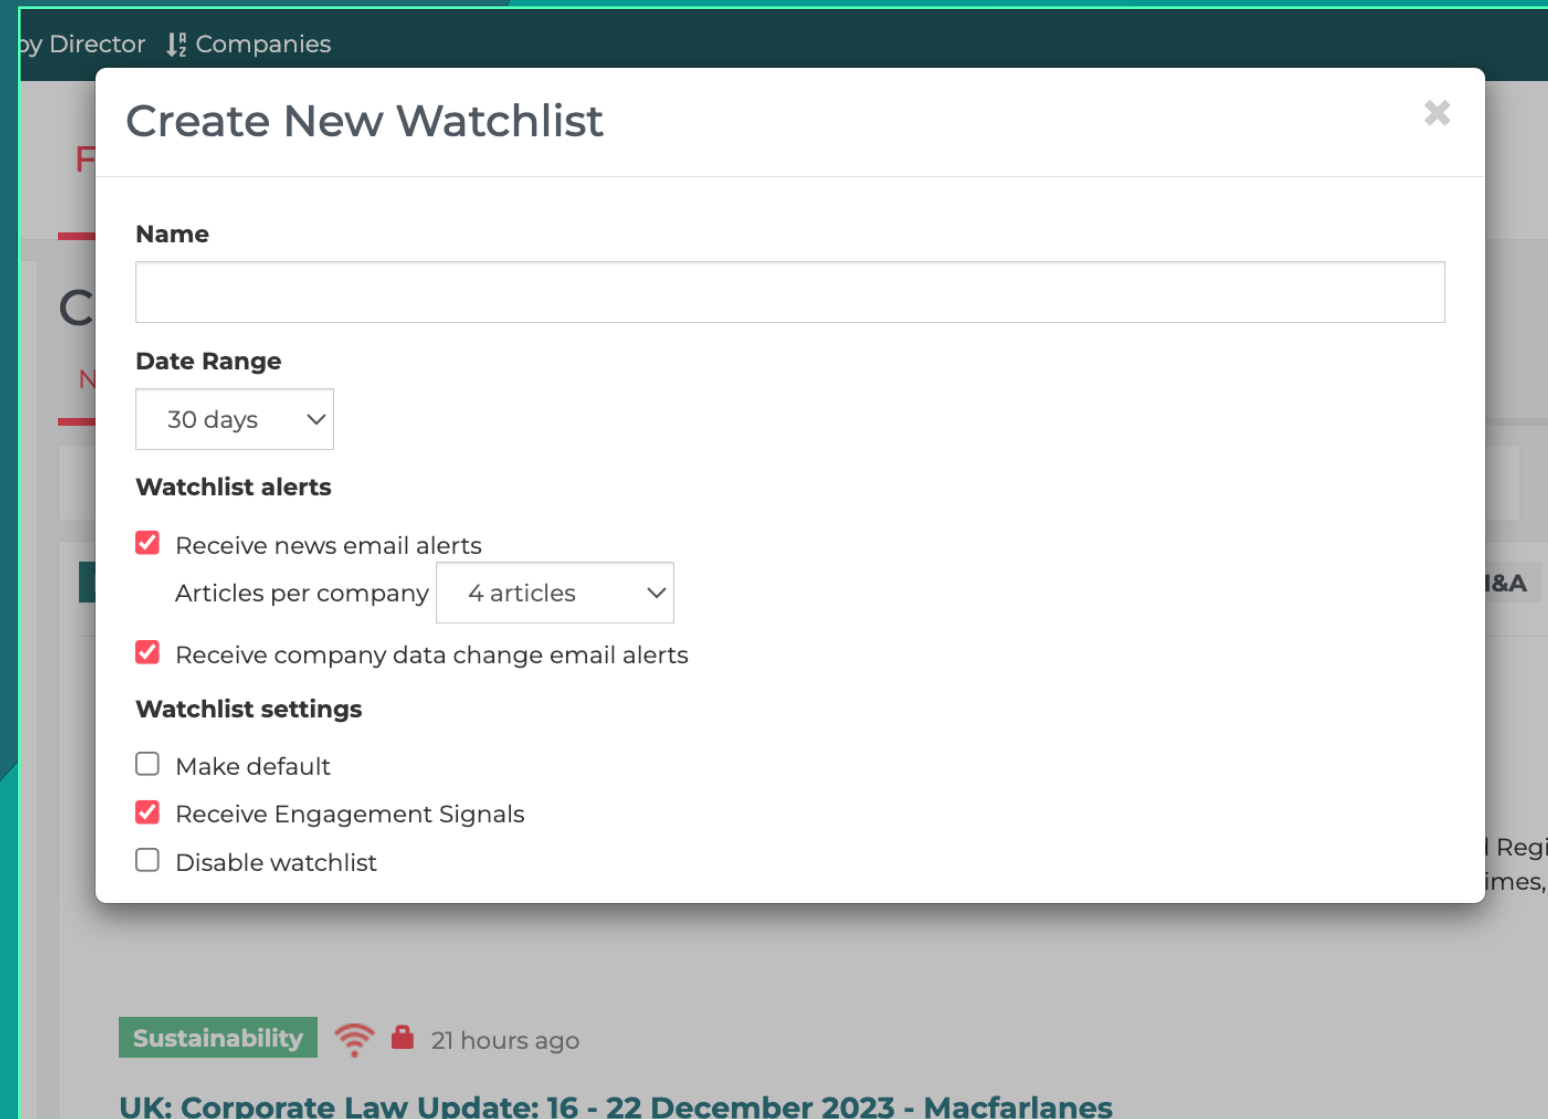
by Director Companies

Create New Watchlist

×

Name

Date Range

30 days

Watchlist alerts

Receive news email alerts

Articles per company 4 articles

Receive company data change email alerts

Watchlist settings

Make default

Receive Engagement Signals

Disable watchlist

F

C

N

I&A

Regi

imes,

Sustainability 21 hours ago

UK: Corporate Law Update: 16 - 22 December 2023 - Macfarlanes